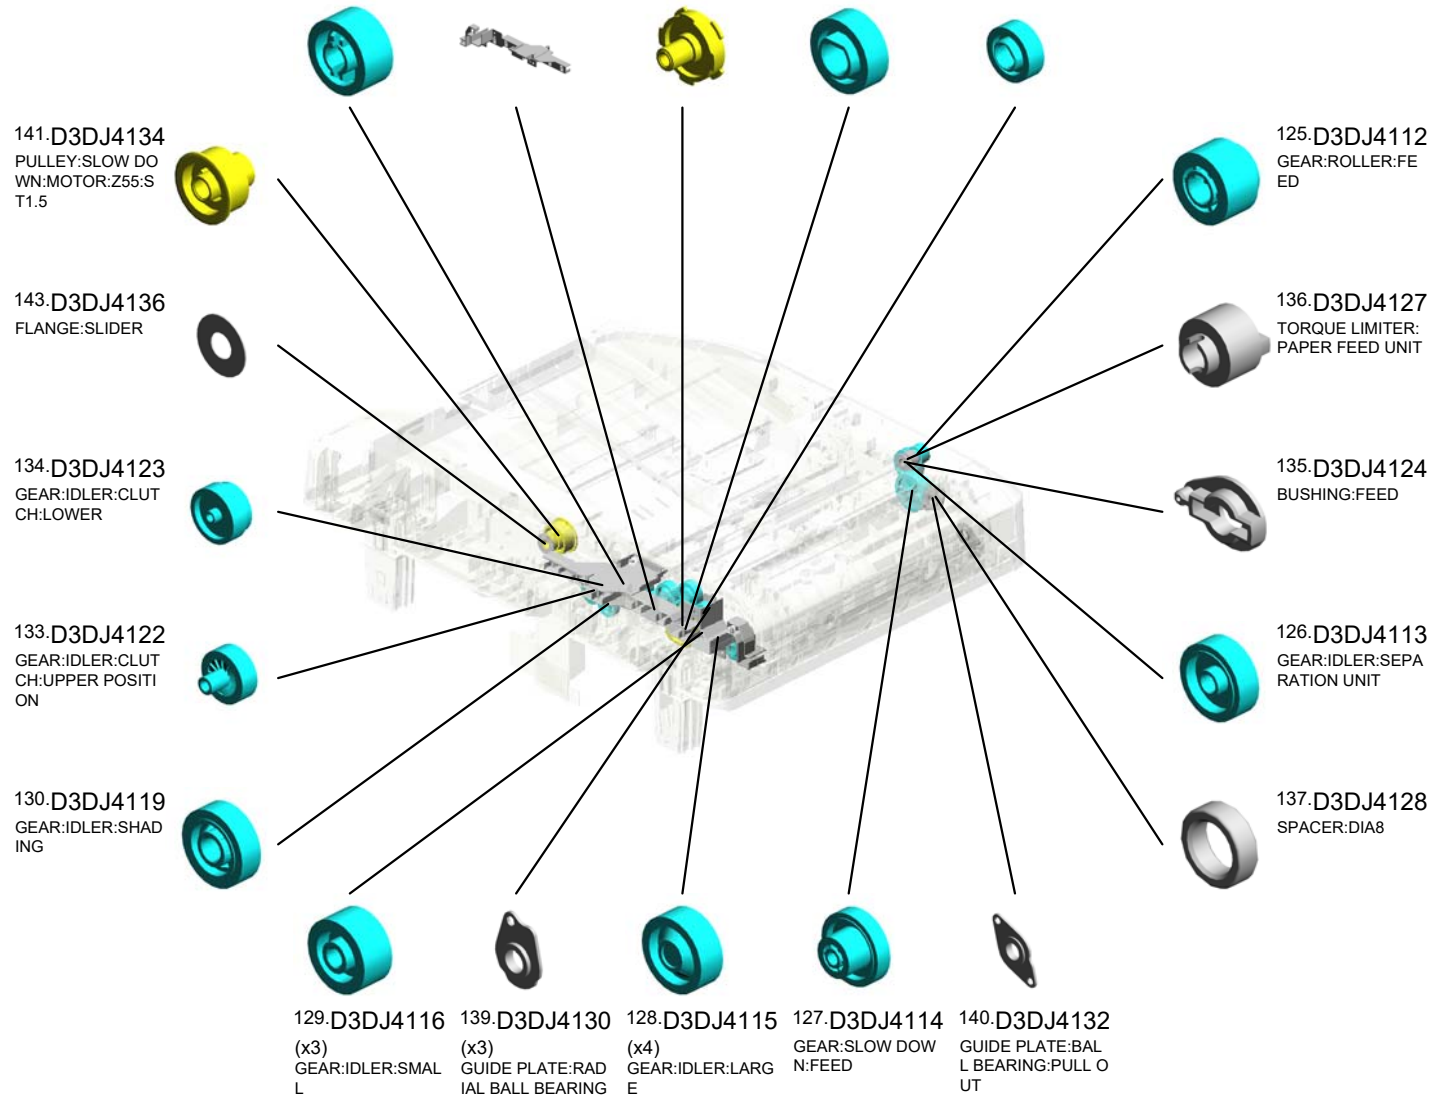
141.D3DJ4134
PULLEY:SLOW DOWN:MOTOR:Z55:ST1.5

143.D3DJ4136
FLANGE:SLIDER

134.D3DJ4123
GEAR:IDLER:CLUTCH:LOWER

133.D3DJ4122
GEAR:IDLER:CLUTCH:UPPER POSITION

130.D3DJ4119
GEAR:IDLER:SHADING

125.D3DJ4112
GEAR:ROLLER:FEED

136.D3DJ4127
TORQUE LIMITER: PAPER FEED UNIT

135.D3DJ4124
BUSHING:FEED

126.D3DJ4113
GEAR:IDLER:SEPARATION UNIT

137.D3DJ4128
SPACER:DIA8

129.D3DJ4116
(x3)
GEAR:IDLER:SMALL

139.D3DJ4130
(x3)
GUIDE PLATE:RADIAL BALL BEARING

128.D3DJ4115
(x4)
GEAR:IDLER:LARGE

127.D3DJ4114
GEAR:SLOW DOWN:FEED

140.D3DJ4132
GUIDE PLATE:BALL BEARING:PULL OUT